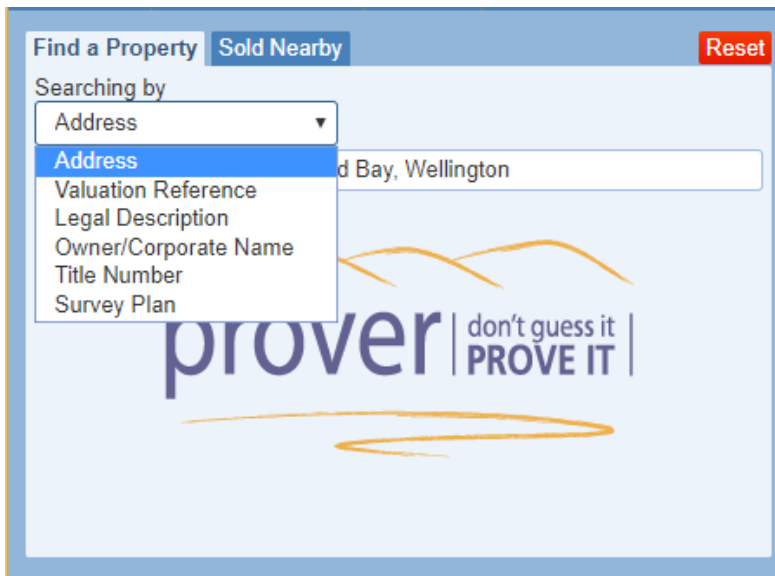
Find a Property Sold Nearby Reset

Searching by

Address ▾

Address
Valuation Reference
Legal Description
Owner/Corporate Name
Title Number
Survey Plan

d Bay, Wellington

prover | don't guess it PROVE IT |